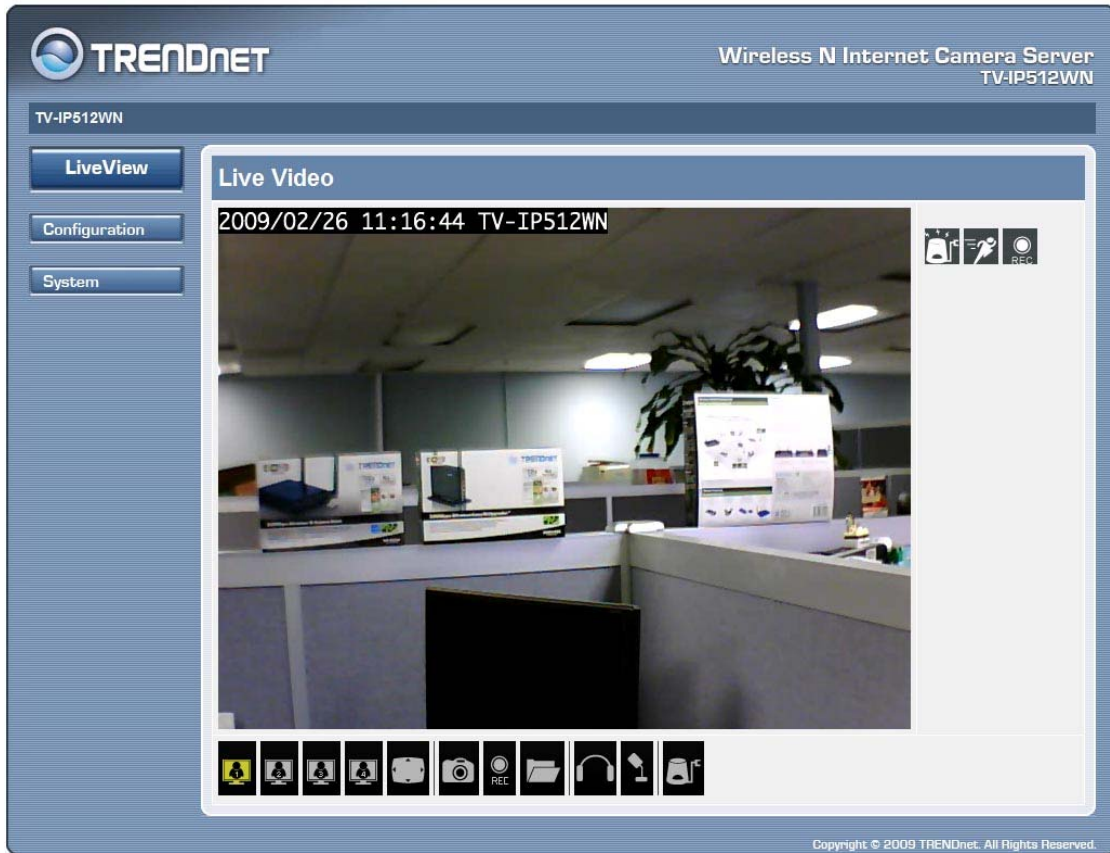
TRENDNET

Wireless N Internet Camera Server
TV-IP512WN

TV-IP512WN

LiveView

Configuration

System

Live Video

2009/02/26 11:16:44 TV-IP512WN

REC

REC

Copyright © 2009 TRENDnet. All Rights Reserved.